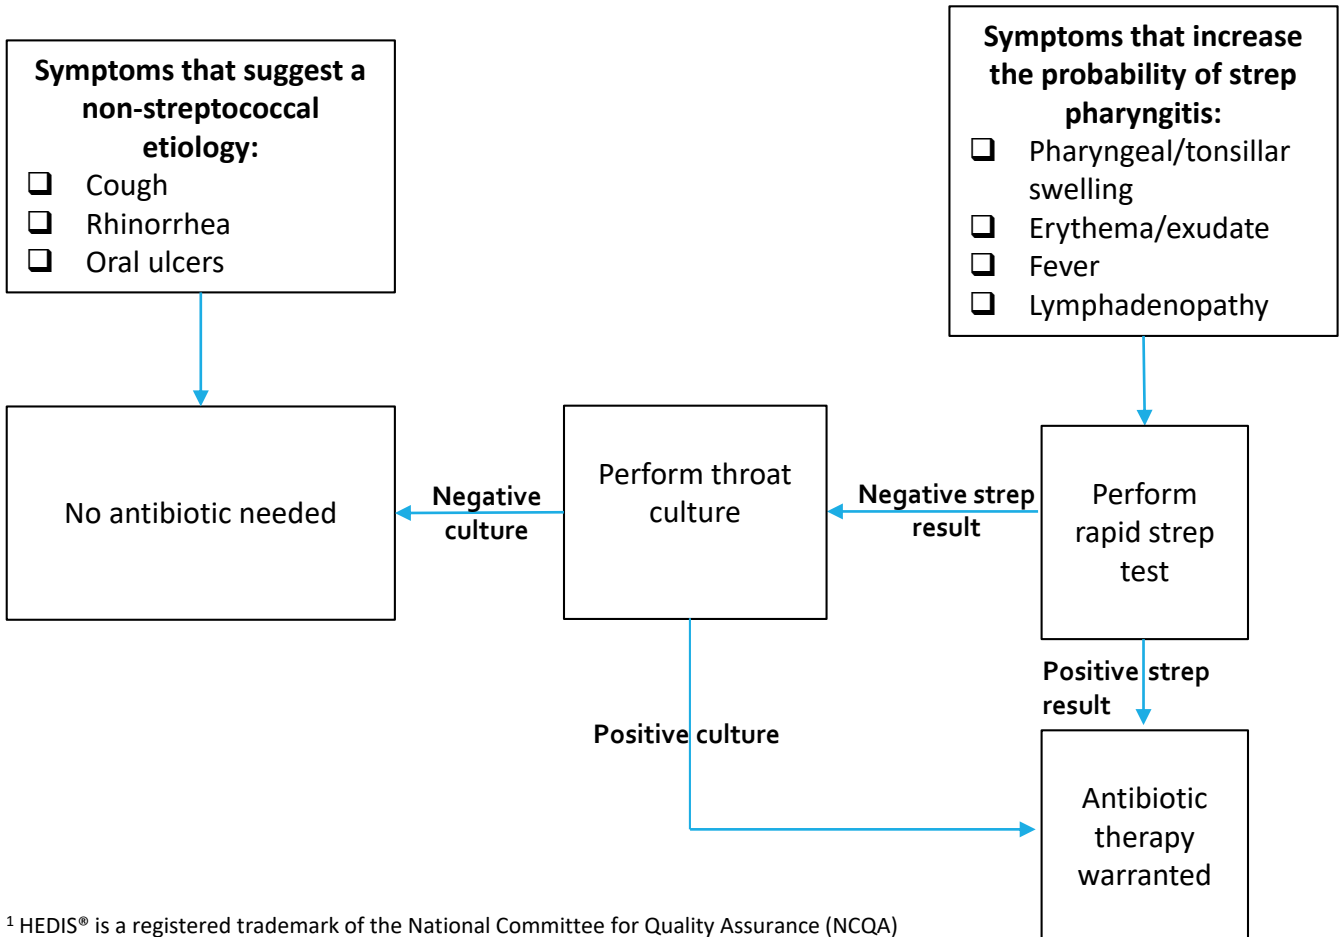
Symptoms that suggest a non-streptococcal etiology:
❑ Cough
❑ Rhinorrhea
❑ Oral ulcers

Symptoms that increase the probability of strep pharyngitis:
❑ Pharyngeal/tonsillar swelling
❑ Erythema/exudate
❑ Fever
❑ Lymphadenopathy

No antibiotic needed

Negative culture

Perform throat culture

Negative strep result

Perform rapid strep test

Positive strep result

Positive culture

Antibiotic therapy warranted

$^1$ HEDIS® is a registered trademark of the National Committee for Quality Assurance (NCQA)